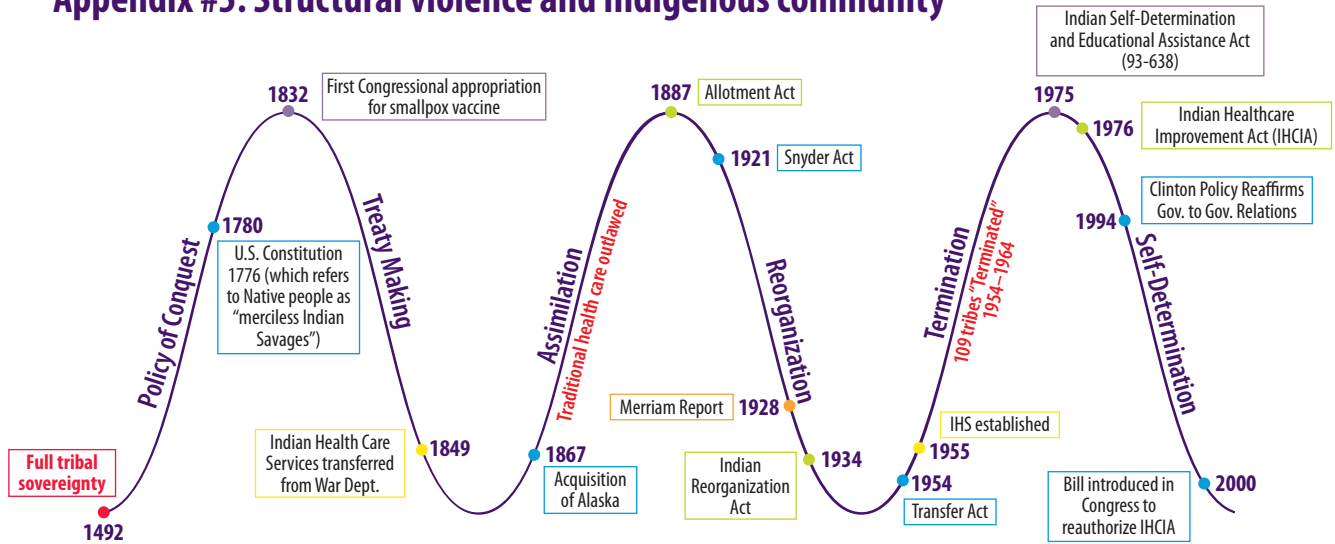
Appendix #3: Structural Violence and Indigenous Community

Full tribal sovereignty

1492

Policy of Conquest

1780

U.S. Constitution 1776 (which refers to Native people as "merciless Indian Savages")

1832

First Congressional appropriation for smallpox vaccine

Treaty Making

Indian Health Care Services transferred from War Dept.

1849

1867

Acquisition of Alaska

Assimilation

Traditional health care outlawed

1887

Allotment Act

1921

Snyder Act

Reorganization

Merriam Report

1928

1934

Indian Reorganization Act

1954

Transfer Act

1955

IHS established

Termination

109 tribes "Terminated" 1954–1964

1975

Indian Self-Determination and Educational Assistance Act (93-638)

1976

Indian Healthcare Improvement Act (IHCIA)

1994

Clinton Policy Reaffirms Gov. to Gov. Relations

Self-Determination

2000

Bill introduced in Congress to reauthorize IHCIA